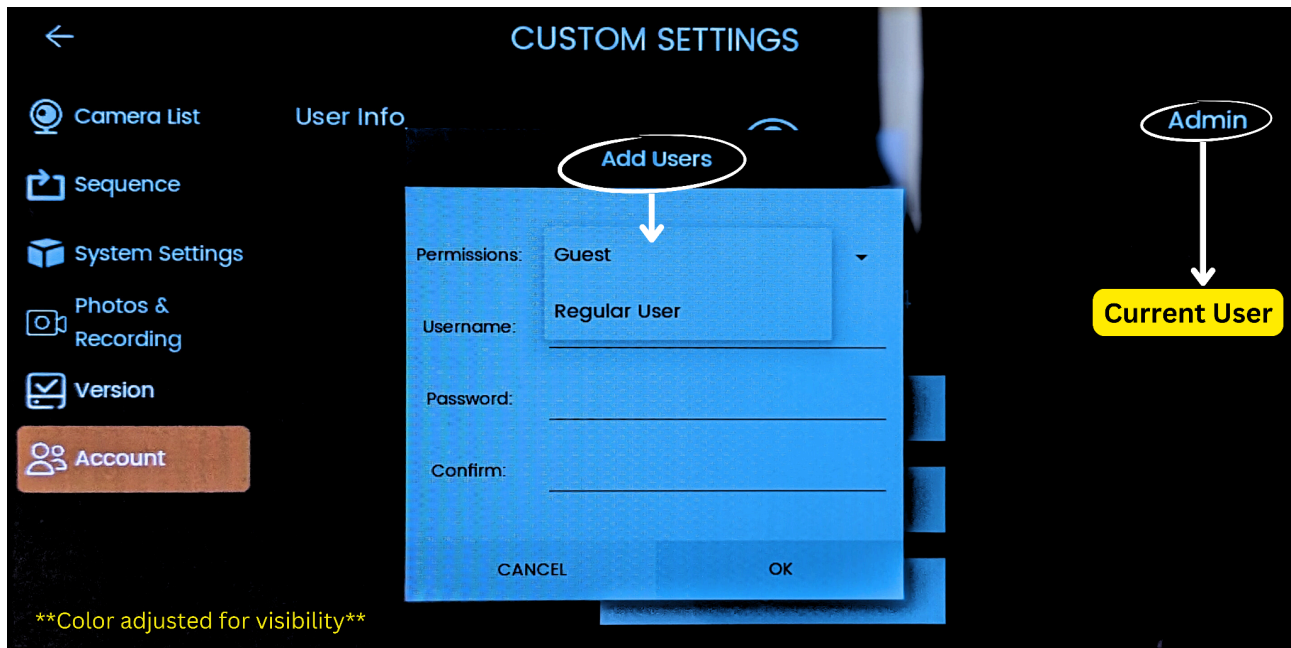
CUSTOM SETTINGS

Camera List

Sequence

System Settings

Photos & Recording

Version

Account

User Info

Admin

Current User

Add Users

Permissions:

Guest

Regular User

Username:

Password:

Confirm:

CANCEL

OK

**Color adjusted for visibility**